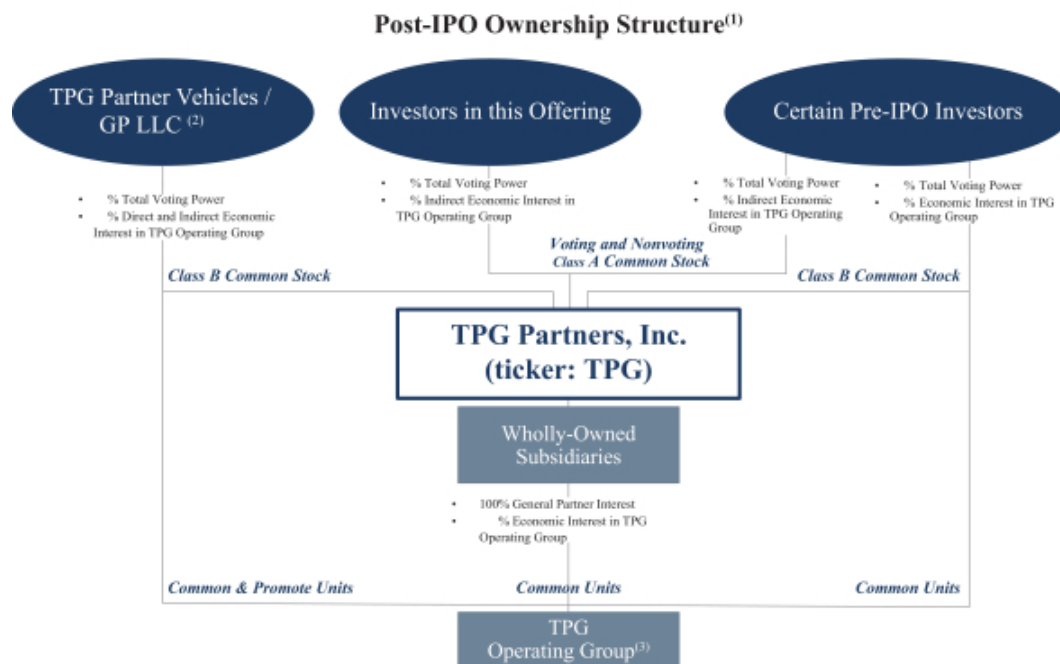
Post-IPO Ownership Structure$^{(1)}$

TPG Partner Vehicles / GP LLC $^{(2)}$

Investors in this Offering

Certain Pre-IPO Investors

- % Total Voting Power
- % Direct and Indirect Economic Interest in TPG Operating Group

- % Total Voting Power
- % Indirect Economic Interest in TPG Operating Group

- % Total Voting Power
- % Indirect Economic Interest in TPG Operating Group

- % Total Voting Power
- % Economic Interest in TPG Operating Group

Voting and Nonvoting Class A Common Stock

Class B Common Stock

Class B Common Stock

TPG Partners, Inc. (ticker: TPG)

Wholly-Owned Subsidiaries

- 100% General Partner Interest
- % Economic Interest in TPG Operating Group

Common & Promote Units

Common Units

Common Units

TPG Operating Group$^{(3)}$